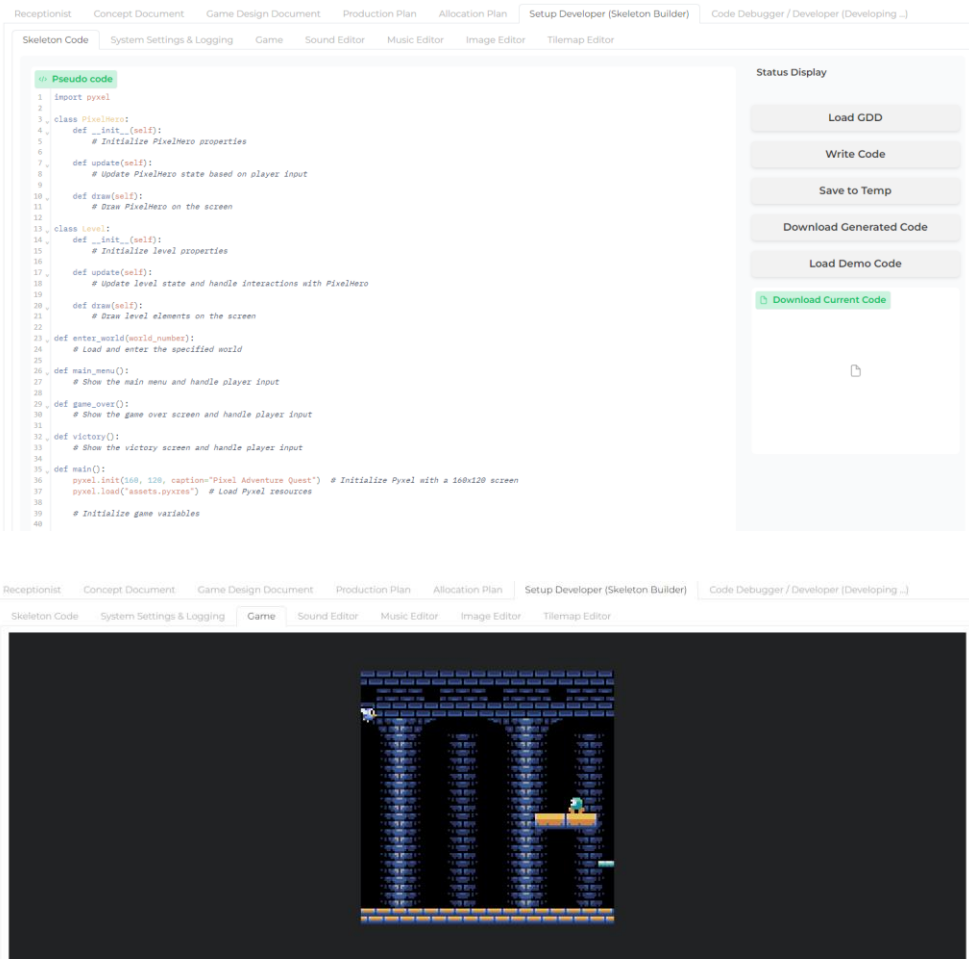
Receptionist | Concept Document | Game Design Document | Production Plan | Allocation Plan | Setup Developer (Skeleton Builder) | Code Debugger / Developer (Developing ...)

Skeleton Code | System Settings & Logging | Game | Sound Editor | Music Editor | Image Editor | Tilemap Editor

</> Pseudo code

```
1  import pyxel
2
3  class PixelHero:
4      def __init__(self):
5          # Initialize PixelHero properties
6
7      def update(self):
8          # Update PixelHero state based on player input
9
10     def draw(self):
11         # Draw PixelHero on the screen
12
13 class Level:
14     def __init__(self):
15         # Initialize level properties
16
17     def update(self):
18         # Update level state and handle interactions with PixelHero
19
20     def draw(self):
21         # Draw level elements on the screen
22
23 def enter_world(world_number):
24     # Load and enter the specified world
25
26 def main_menu():
27     # Show the main menu and handle player input
28
29 def game_over():
30     # Show the game over screen and handle player input
31
32 def victory():
33     # Show the victory screen and handle player input
34
35 def main():
36     pyxel.init(160, 120, caption="Pixel Adventure Quest")  # Initialize Pyxel with a 160x120 screen
37     pyxel.load("assets.pyxres")  # Load Pyxel resources
38
39     # Initialize game variables
40
```

Status Display

Load GDD

Write Code

Save to Temp

Download Generated Code

Load Demo Code

Download Current Code

Receptionist | Concept Document | Game Design Document | Production Plan | Allocation Plan | Setup Developer (Skeleton Builder) | Code Debugger / Developer (Developing ...)

Skeleton Code | System Settings & Logging | Game | Sound Editor | Music Editor | Image Editor | Tilemap Editor